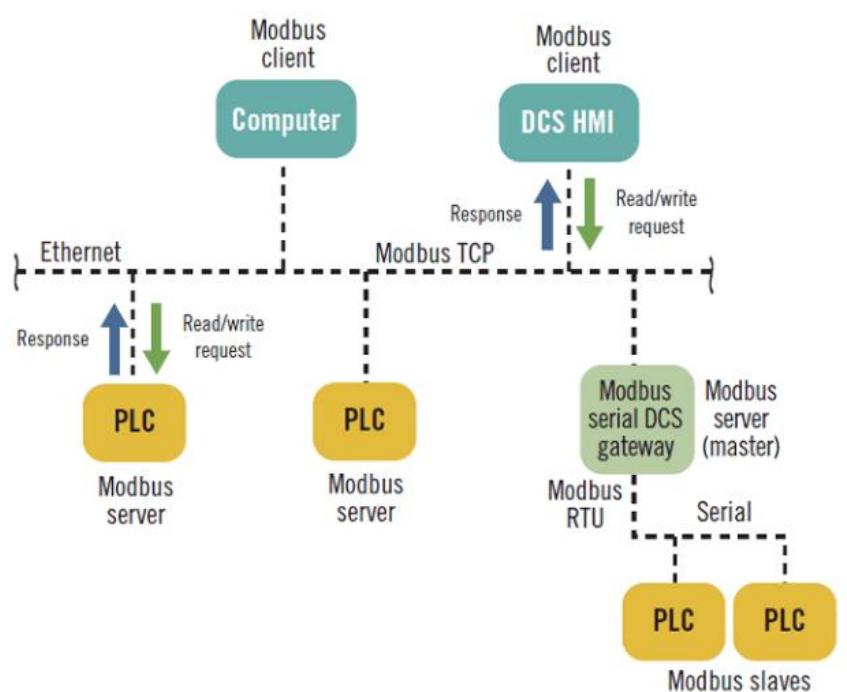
Modbus client

Computer

Modbus client

DCS HMI

Response

Read/write request

Ethernet

Modbus TCP

Response

Read/write request

PLC

Modbus server

PLC

Modbus server

Modbus serial DCS gateway

Modbus server (master)

Modbus RTU

Serial

PLC

PLC

Modbus slaves